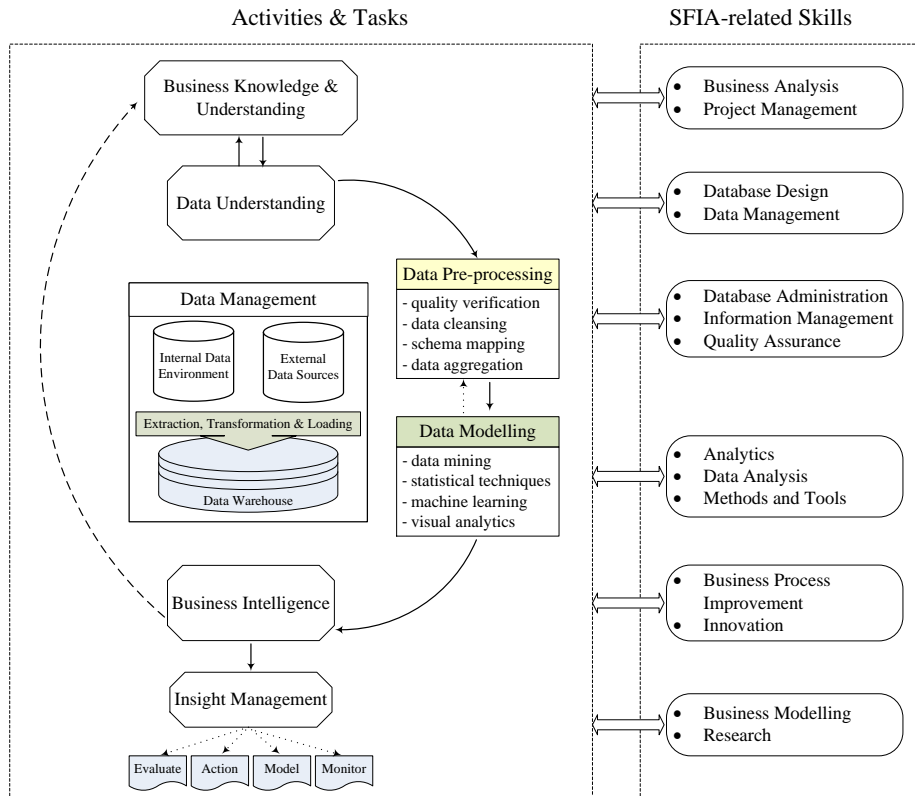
Activities & Tasks

SFIA-related Skills

Business Knowledge & Understanding

Data Understanding

Data Pre-processing
- quality verification
- data cleansing
- schema mapping
- data aggregation

Data Management

Internal Data Environment

External Data Sources

Extraction, Transformation & Loading

Data Warehouse

Data Modelling
- data mining
- statistical techniques
- machine learning
- visual analytics

Business Intelligence

Insight Management

Evaluate

Action

Model

Monitor

- Business Analysis
- Project Management

- Database Design
- Data Management

- Database Administration
- Information Management
- Quality Assurance

- Analytics
- Data Analysis
- Methods and Tools

- Business Process Improvement
- Innovation

- Business Modelling
- Research